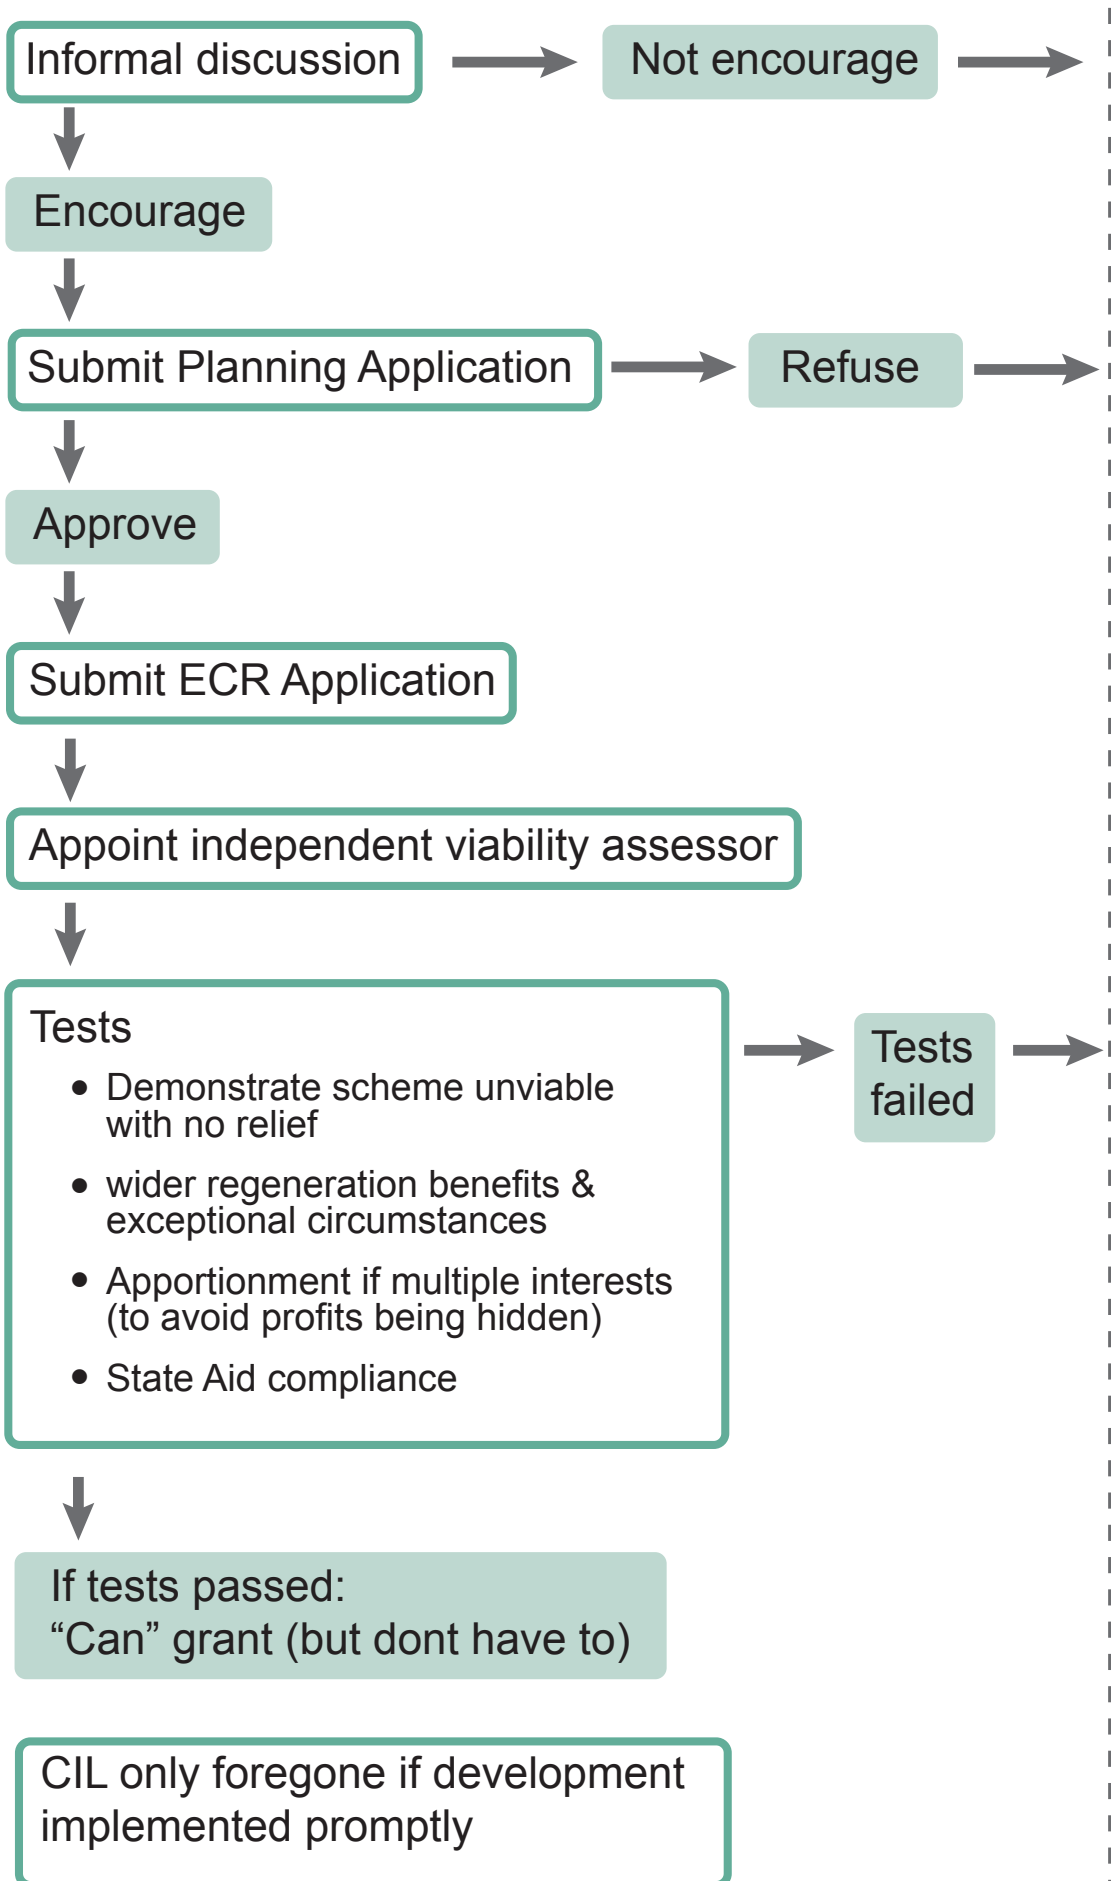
Informal discussion

Not encourage

Encourage

Submit Planning Application

Refuse

Approve

Submit ECR Application

Appoint independent viability assessor

Tests

- Demonstrate scheme unviable with no relief
- wider regeneration benefits & exceptional circumstances
- Apportionment if multiple interests (to avoid profits being hidden)
- State Aid compliance

Tests failed

If tests passed:
“Can” grant (but dont have to)

CIL only foregone if development implemented promptly